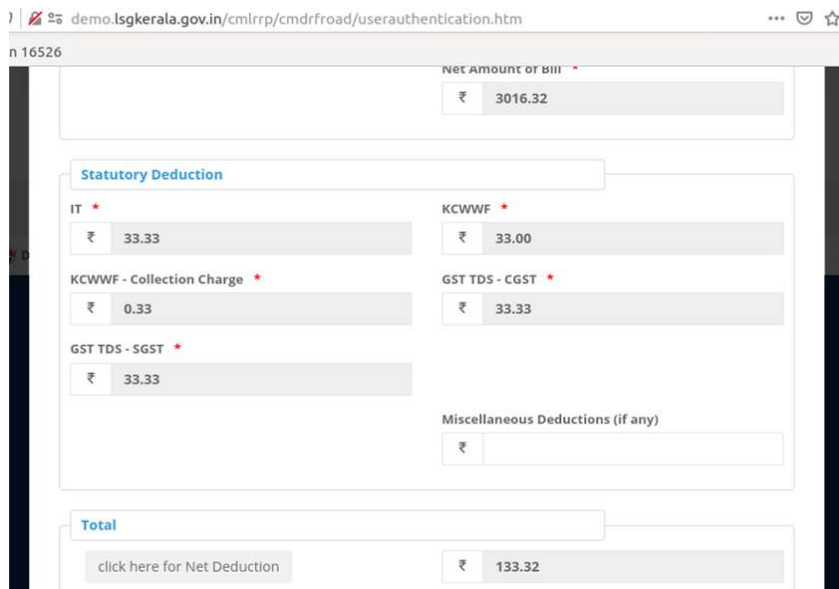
demo.lsgkerala.gov.in/cmlrrp/cmdrfroad/userauthentication.htm

n 16526

Net Amount of Bill *

₹ 3016.32

Statutory Deduction

IT *

₹ 33.33

KCWWF *

₹ 33.00

KCWWF - Collection Charge *

₹ 0.33

GST TDS - CGST *

₹ 33.33

GST TDS - SGST *

₹ 33.33

Miscellaneous Deductions (if any)

₹

Total

click here for Net Deduction

₹ 133.32